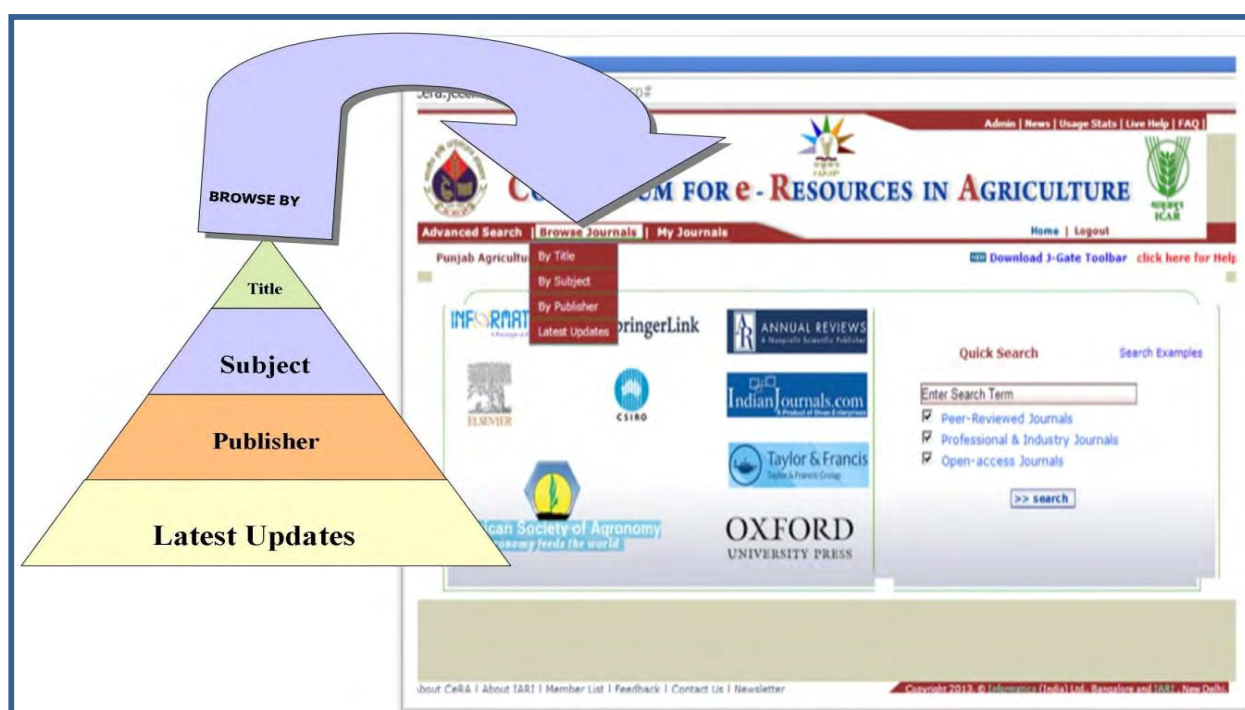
BROWSE BY

Title

Subject

Publisher

Latest Updates

cera.jccc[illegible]

Admin | News | Usage Stats | Live Help | FAQ |

NAIP

C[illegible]UM FOR e - RESOURCES IN AGRICULTURE

ICAR

Advanced Search | Browse Journals | My Journals

Home | Logout

Punjab Agricultu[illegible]

By Title
By Subject
By Publisher
Latest Updates

Download J-Gate Toolbar click here for Help

INF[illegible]RMA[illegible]

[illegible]pringerLink

ANNUAL REVIEWS A Nonprofit Scientific Publisher

ELSEVIER

CSIRO

IndianJournals.com A Product of Diva Enterprises

Taylor & Francis Taylor & Francis Group

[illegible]ican Society of Agronomy
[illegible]onomy feeds the world

OXFORD UNIVERSITY PRESS

Quick Search

Search Examples

Enter Search Term

Peer-Reviewed Journals
Professional & Industry Journals
Open-access Journals

>> search

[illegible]bout CeRA | About IARI | Member List | Feedback | Contact Us | Newsletter

Copyright 2013, © Informatics (India) Ltd., Bangalore and IARI, New Delhi.